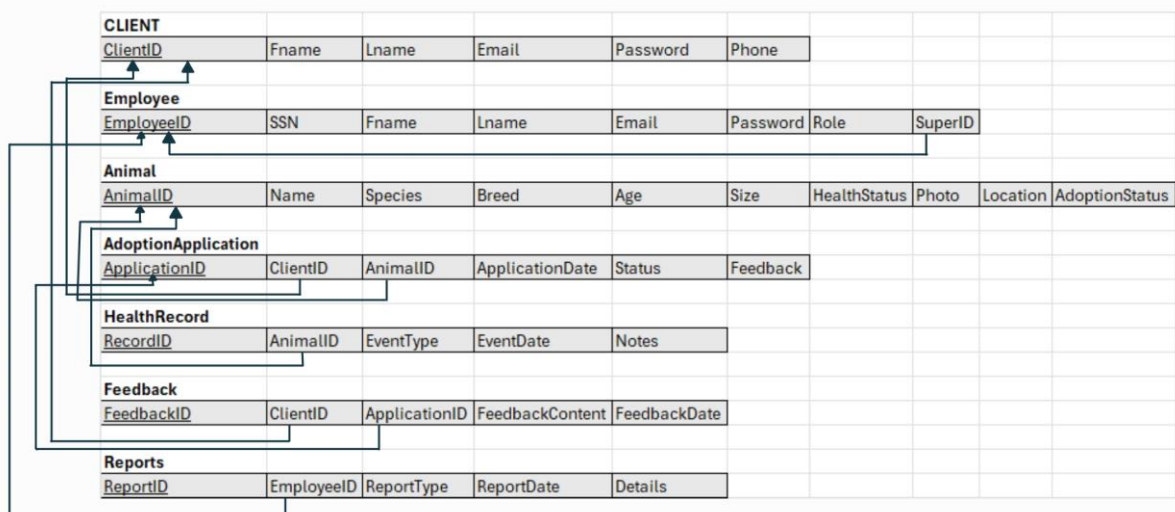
CLIENT

| ClientID | Fname | Lname | Email | Password | Phone |
|---|---|---|---|---|---|

Employee

| EmployeeID | SSN | Fname | Lname | Email | Password | Role | SuperID |
|---|---|---|---|---|---|---|---|

Animal

| AnimalID | Name | Species | Breed | Age | Size | HealthStatus | Photo | Location | AdoptionStatus |
|---|---|---|---|---|---|---|---|---|---|

AdoptionApplication

| ApplicationID | ClientID | AnimalID | ApplicationDate | Status | Feedback |
|---|---|---|---|---|---|

HealthRecord

| RecordID | AnimalID | EventType | EventDate | Notes |
|---|---|---|---|---|

Feedback

| FeedbackID | ClientID | ApplicationID | FeedbackContent | FeedbackDate |
|---|---|---|---|---|

Reports

| ReportID | EmployeeID | ReportType | ReportDate | Details |
|---|---|---|---|---|